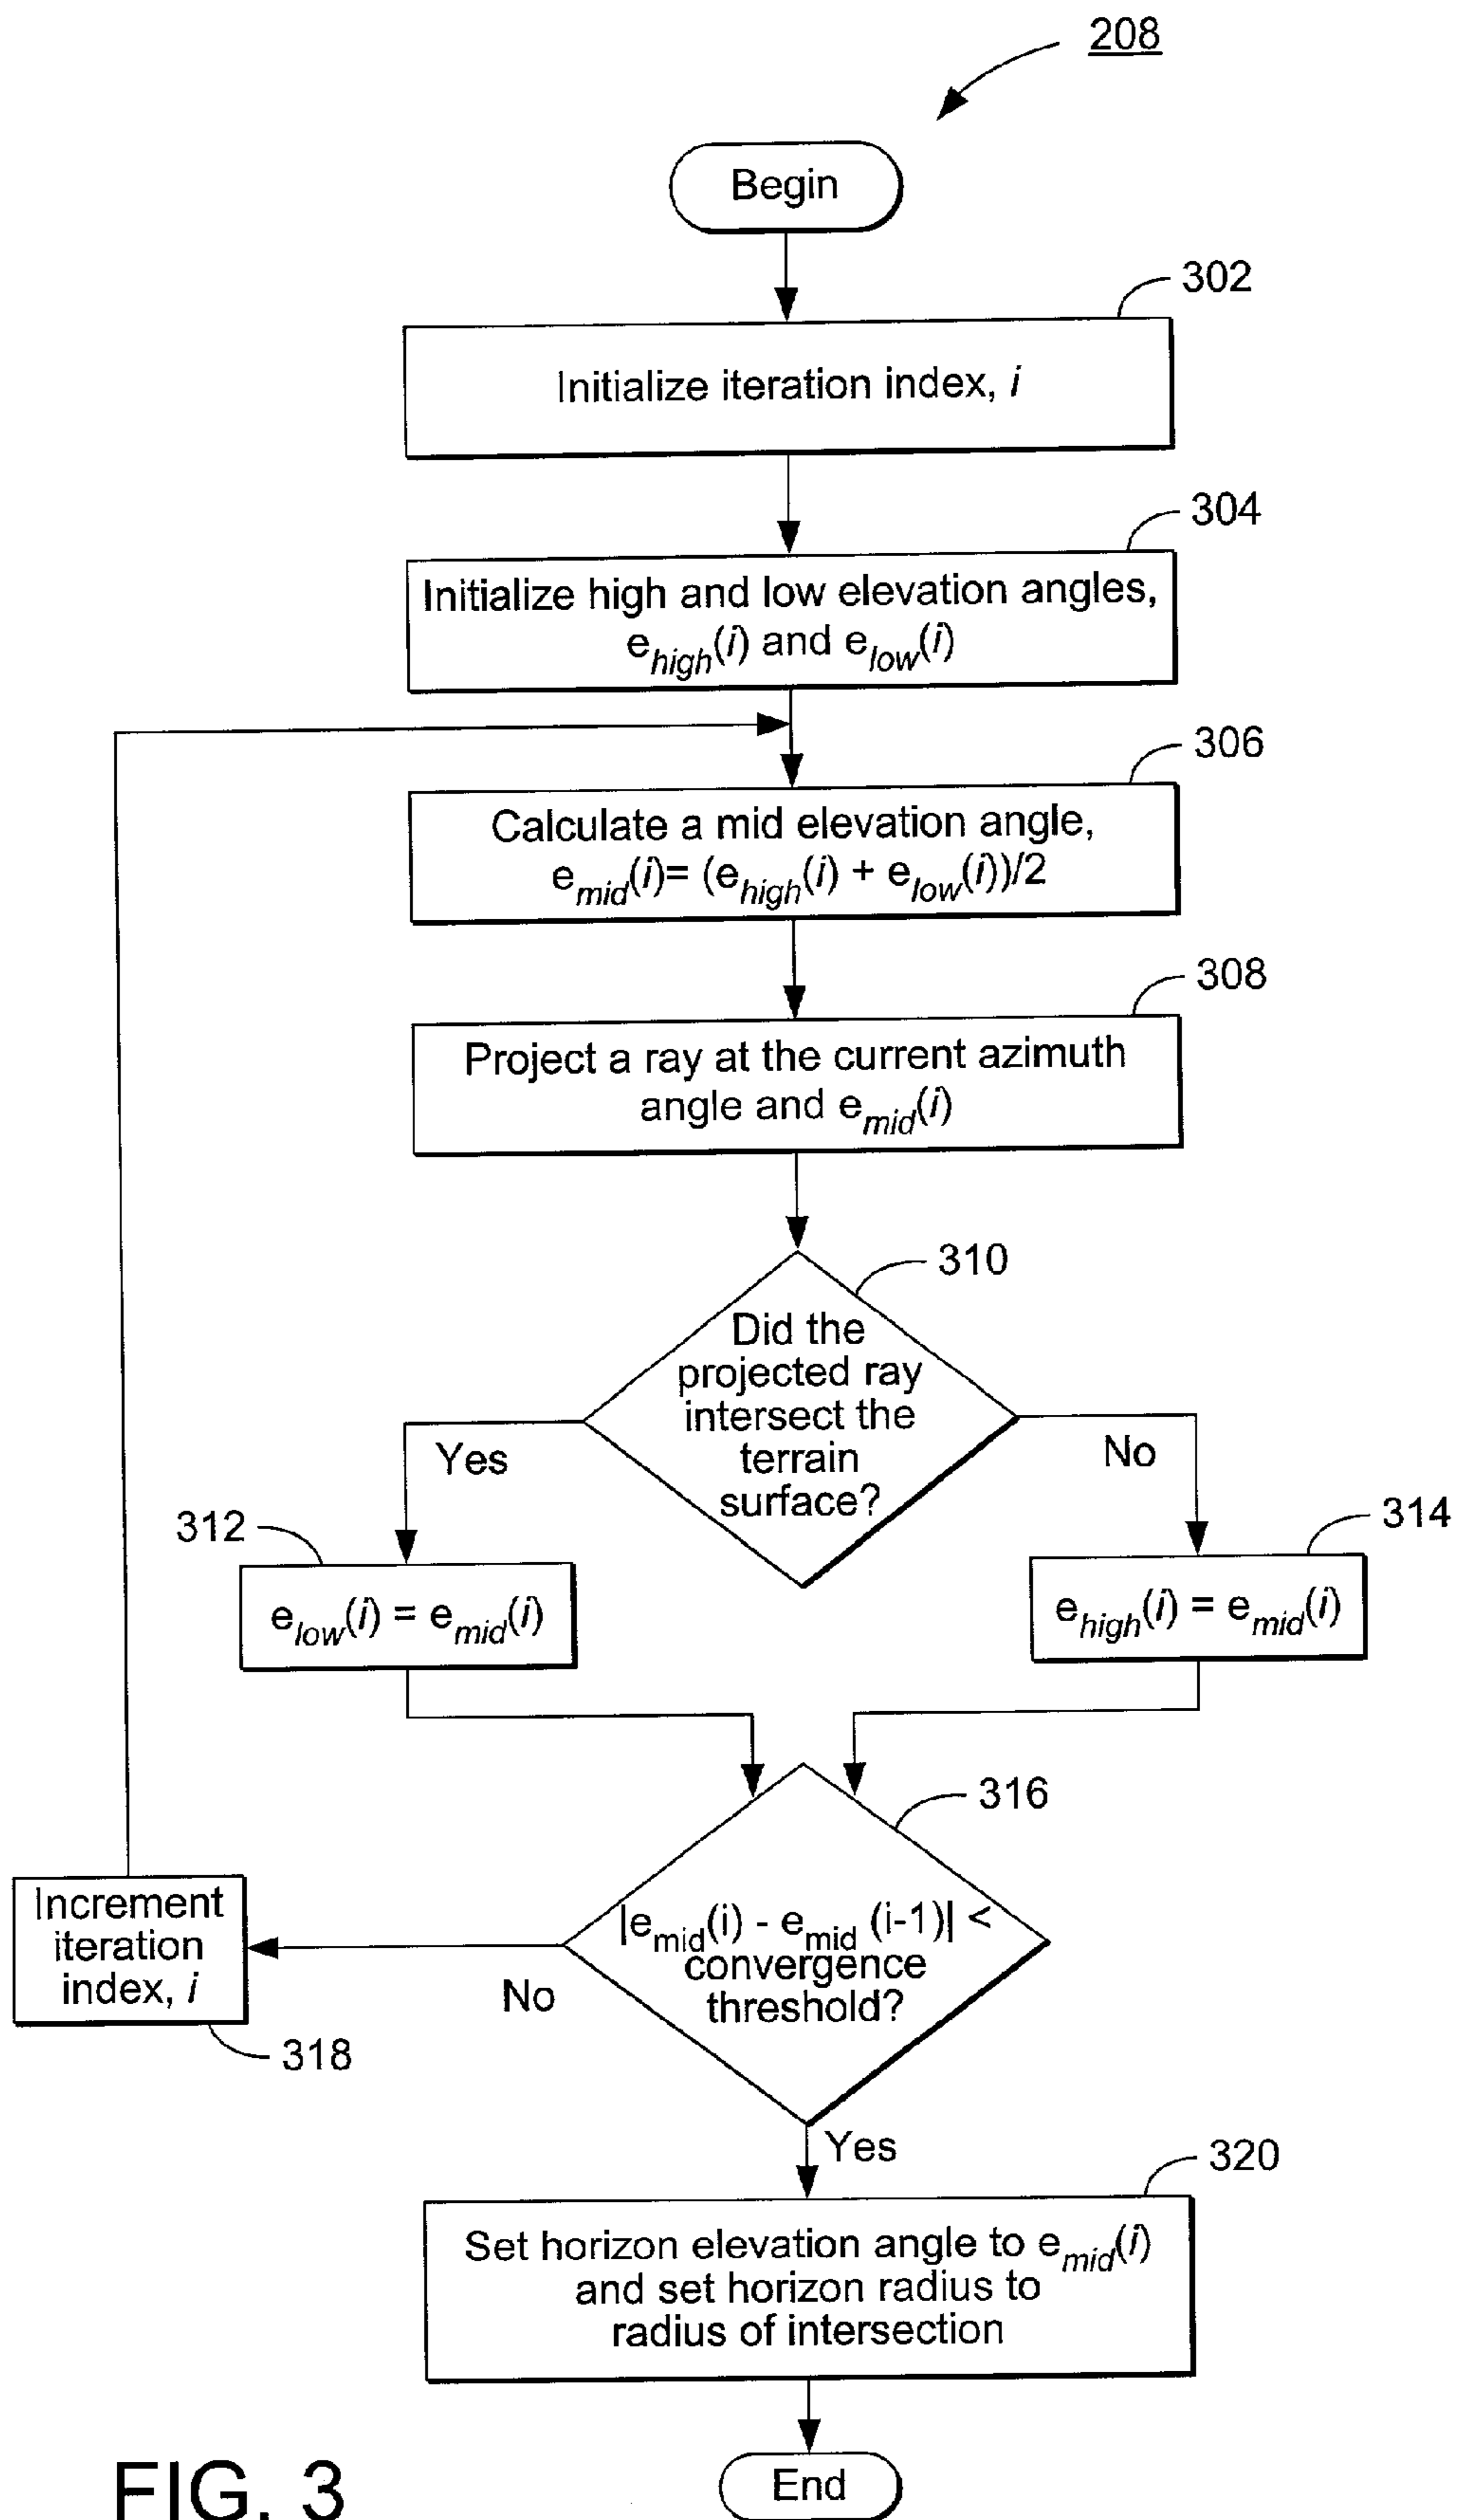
208

Begin

302

Initialize iteration index, $i$

304

Initialize high and low elevation angles, $e_{high}(i)$ and $e_{low}(i)$

306

Calculate a mid elevation angle, $e_{mid}(i) = (e_{high}(i) + e_{low}(i))/2$

308

Project a ray at the current azimuth angle and $e_{mid}(i)$

310

Did the projected ray intersect the terrain surface?

Yes

No

312

$e_{low}(i) = e_{mid}(i)$

314

$e_{high}(i) = e_{mid}(i)$

316

$|e_{mid}(i) - e_{mid}(i-1)| <$ convergence threshold?

No

Increment iteration index, $i$

318

Yes

320

Set horizon elevation angle to $e_{mid}(i)$ and set horizon radius to radius of intersection

End

FIG. 3